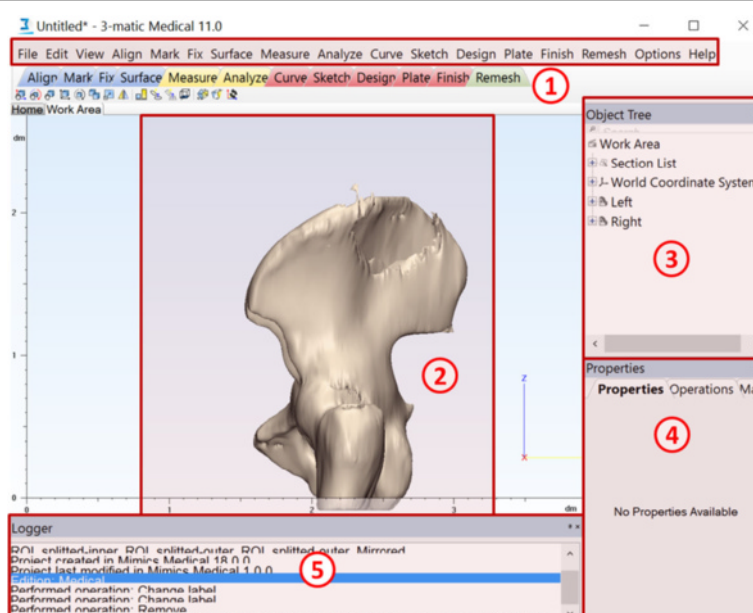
Untitled* - 3-matic Medical 11.0

File Edit View Align Mark Fix Surface Measure Analyze Curve Sketch Design Plate Finish Remesh Options Help

Align Mark Fix Surface Measure Analyze Curve Sketch Design Plate Finish Remesh

1

Home Work Area

dm

2

1

0

1

2

3

dm

2

Z

X

Object Tree

Work Area
Section List
World Coordinate System
Left
Right

3

Properties

Properties Operations Ma

4

No Properties Available

Logger

ROI_splitted-inner, ROI_splitted-outer, ROI_splitted-outer_Mirrored
Project created in Mimics Medical 18.0.0
Project last modified in Mimics Medical 1.0.0
Edition: Medical
Performed operation: Change label
Performed operation: Change label
Performed operation: Remove

5